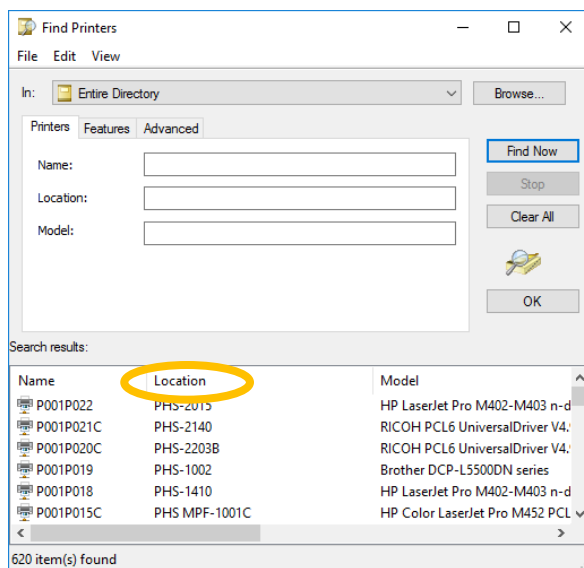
Find Printers

File Edit View

In: Entire Directory

Browse...

Printers Features Advanced

Name:

Location:

Model:

Find Now

Stop

Clear All

OK

Search results:

| Name | Location | Model |
|---|---|---|
| P001P022 | PHS-2015 | HP LaserJet Pro M402-M403 n-d |
| P001P021C | PHS-2140 | RICOH PCL6 UniversalDriver V4. |
| P001P020C | PHS-2203B | RICOH PCL6 UniversalDriver V4. |
| P001P019 | PHS-1002 | Brother DCP-L5500DN series |
| P001P018 | PHS-1410 | HP LaserJet Pro M402-M403 n-d |
| P001P015C | PHS MPF-1001C | HP Color LaserJet Pro M452 PCL |

620 item(s) found